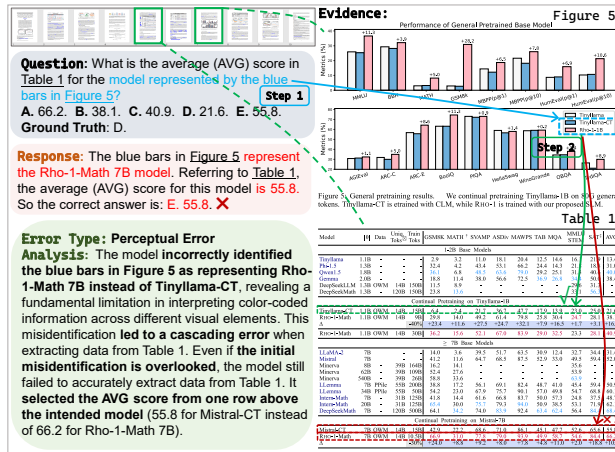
**Question**: What is the average (AVG) score in Table 1 for the model represented by the blue bars in Figure 5?

Step 1

A. 66.2. B. 38.1. C. 40.9. D. 21.6. E. 55.8.

Ground Truth: D.

**Response**: The blue bars in Figure 5 represent the Rho-1-Math 7B model. Referring to Table 1, the average (AVG) score for this model is 55.8. So the correct answer is: E. 55.8. ✕

**Error Type: Perceptual Error**

**Analysis**: The model **incorrectly identified the blue bars in Figure 5 as representing Rho-1-Math 7B instead of Tinyllama-CT**, revealing a fundamental limitation in interpreting color-coded information across different visual elements. This misidentification **led to a cascading error** when extracting data from Table 1. Even if **the initial misidentification is overlooked**, the model still failed to accurately extract data from Table 1. **It selected the AVG score from one row above the intended model** (55.8 for Mistral-CT instead of 66.2 for Rho-1-Math 7B).

**Evidence:**

Figure 5

Performance of General Pretrained Base Model

Step 2

Figure 5: General pretraining results. We continual pretraining Tinyllama-1B on 80G general tokens. Tinyllama-CT is etrained with CLM, while Rho-1 is trained with our proposed SLM.

Table 1

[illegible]